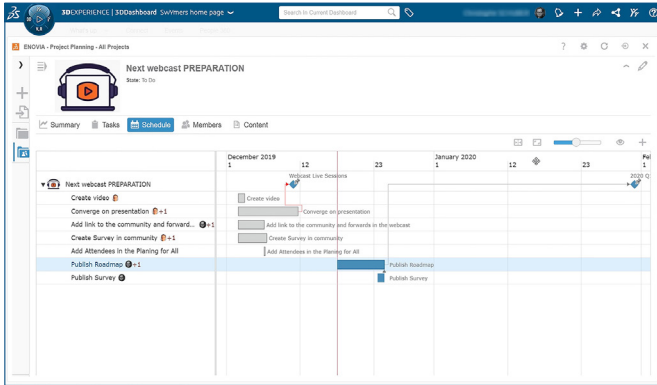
3DEXPERIENCE | 3DDashboard SWymers home page

Search in Current Dashboard

ENOVIA - Project Planning - All Projects

Next webcast PREPARATION

State: To Do

Summary Tasks Schedule Members Content

December 2019

1

12

23

January 2020

1

12

23

Feb

1

Webcast Live Sessions

2020 Q

Next webcast PREPARATION

Create video

Create video

Converge on presentation +1

Converge on presentation

Add link to the community and forward... +1

Add link to the community and forwards in the webcast

Create Survey in community +1

Create Survey in community

Add Attendees in the Planing for All

Add Attendees in the Planing for All

Publish Roadmap +1

Publish Roadmap

Publish Survey

Publish Survey